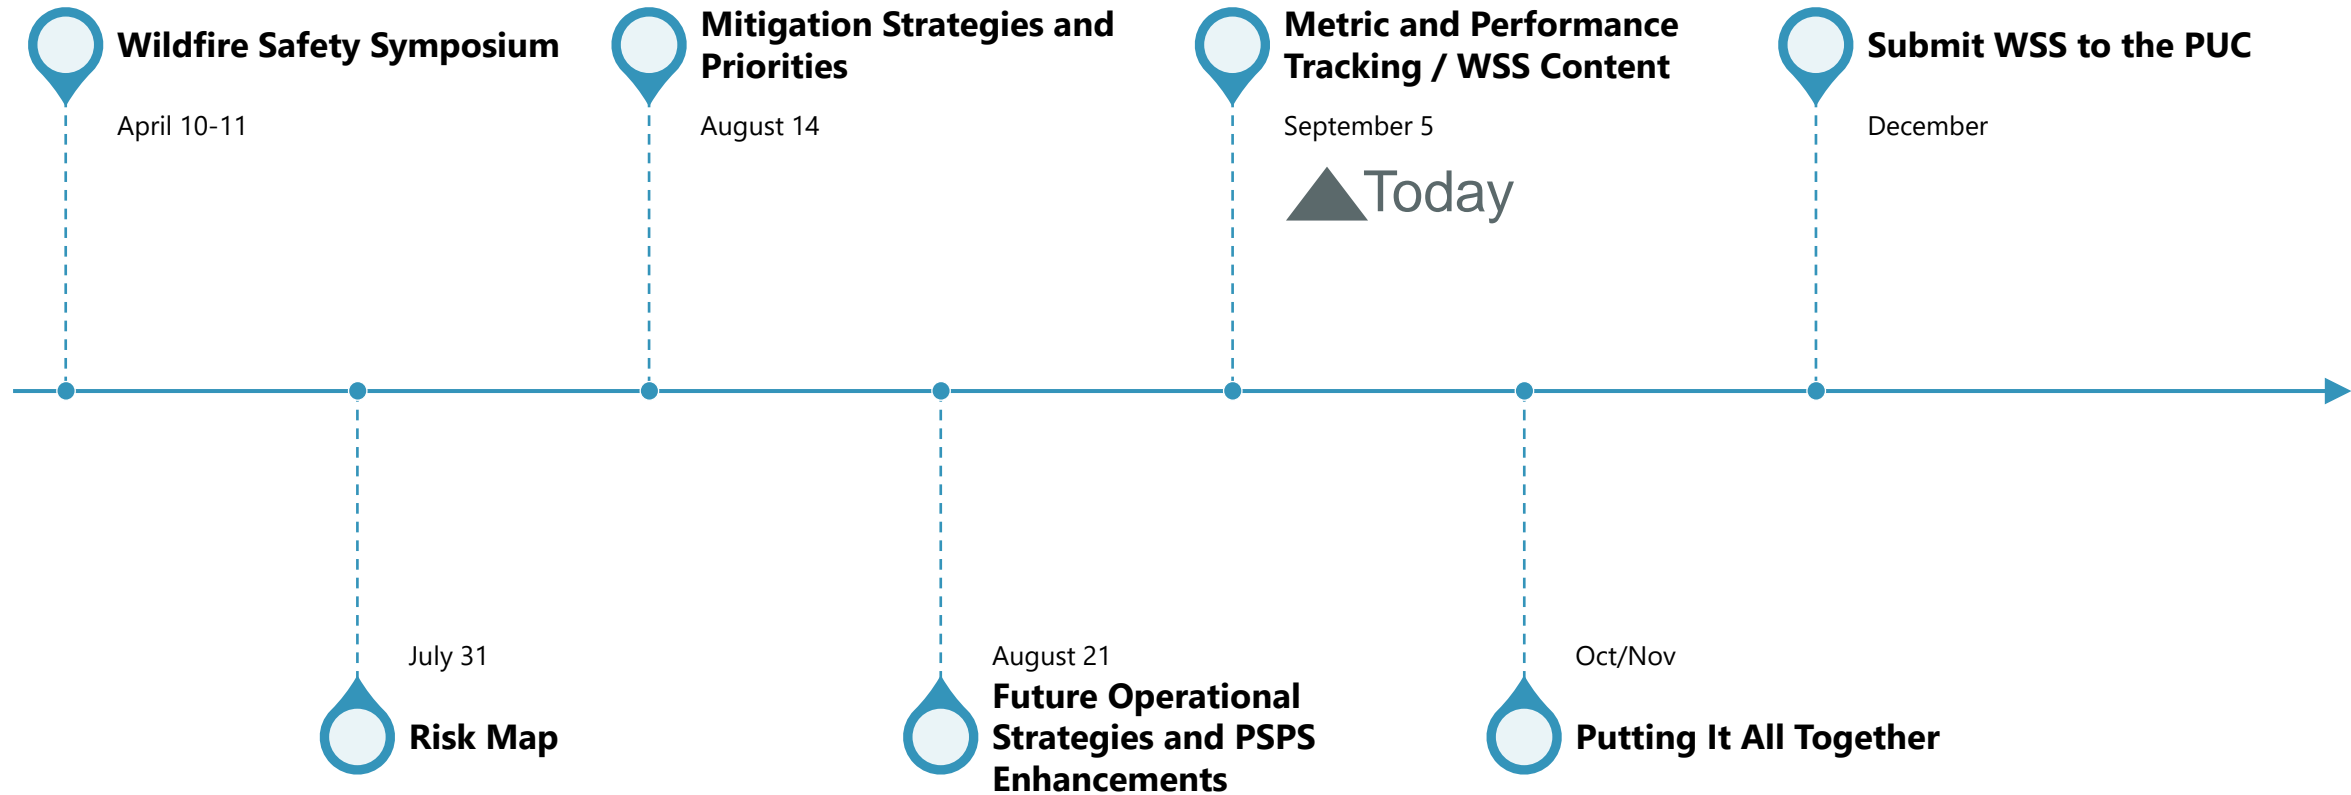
Wildfire Safety Symposium

April 10-11

Mitigation Strategies and Priorities

August 14

Metric and Performance Tracking / WSS Content

September 5

Today

Submit WSS to the PUC

December

July 31

Risk Map

August 21

Future Operational Strategies and PSPS Enhancements

Oct/Nov

Putting It All Together